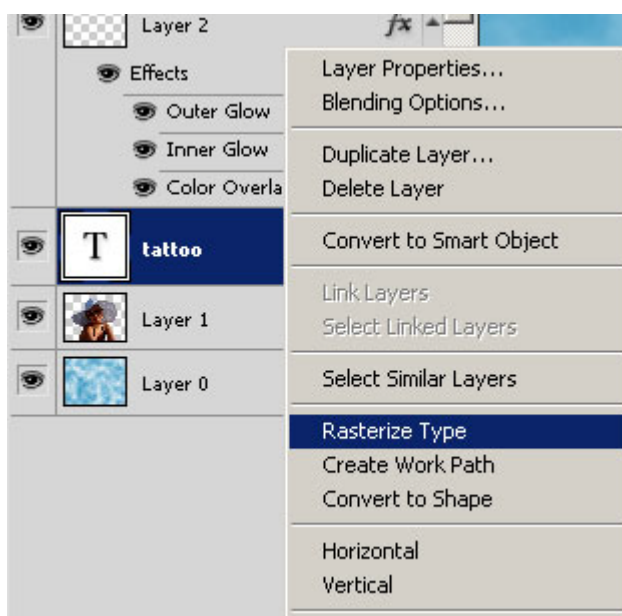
Layer 2
fx
Effects
Outer Glow
Inner Glow
Color Overla
T tattoo
Layer 1
Layer 0

Layer Properties...
Blending Options...

Duplicate Layer...
Delete Layer

Convert to Smart Object

Link Layers
Select Linked Layers

Select Similar Layers

Rasterize Type
Create Work Path
Convert to Shape

Horizontal
Vertical